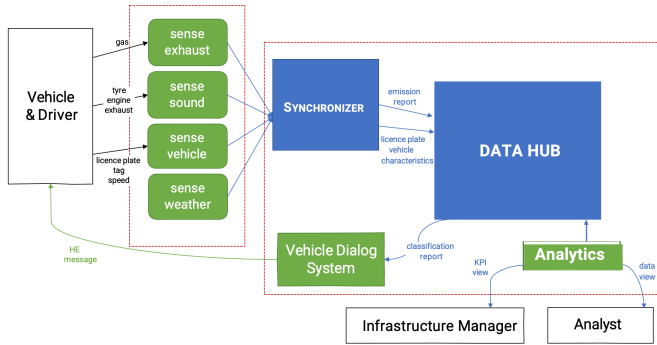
Vehicle & Driver

gas

tyre engine exhaust

licence plate tag speed

sense exhaust

sense sound

sense vehicle

sense weather

SYNCHRONIZER

emission report

licence plate vehicle characteristics

DATA HUB

classification report

Vehicle Dialog System

HE message

Analytics

KPI view

data view

Infrastructure Manager

Analyst